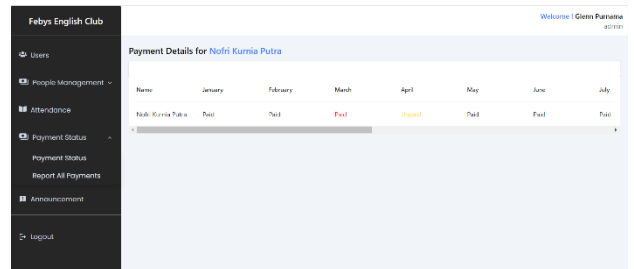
Febys English Club

Users

People Management

Attendance

Payment Status

Payment Status

Report All Payments

Announcement

Logout

Welcome | Glenn Purnama
admin

Payment Details for Nofri Kurnia Putra

| Name | January | February | March | April | May | June | July |
|---|---|---|---|---|---|---|---|
| Nofri Kurnia Putra | Paid | Paid | Paid | Unpaid | Paid | Paid | Paid |